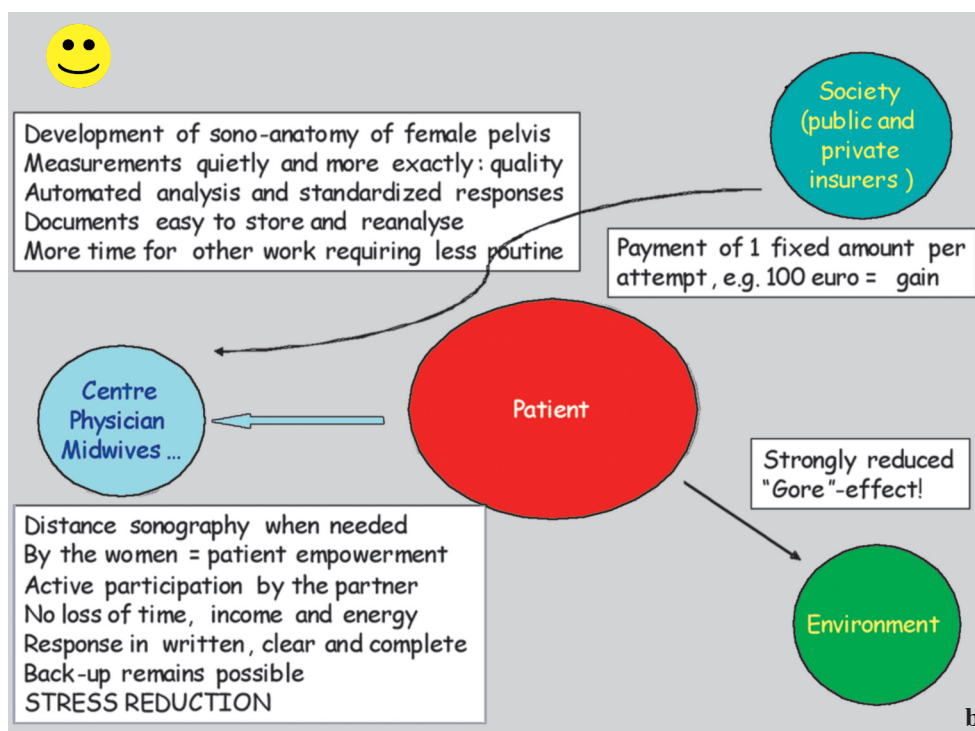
Development of sono-anatomy of female pelvis
Measurements quietly and more exactly: quality
Automated analysis and standardized responses
Documents easy to store and reanalyse
More time for other work requiring less routine

Society (public and private insurers )

Payment of 1 fixed amount per attempt, e.g. 100 euro = gain

Centre Physician Midwives ...

Patient

Strongly reduced "Gore"-effect!

Distance sonography when needed
By the women = patient empowerment
Active participation by the partner
No loss of time, income and energy
Response in written, clear and complete
Back-up remains possible
STRESS REDUCTION

Environment

b